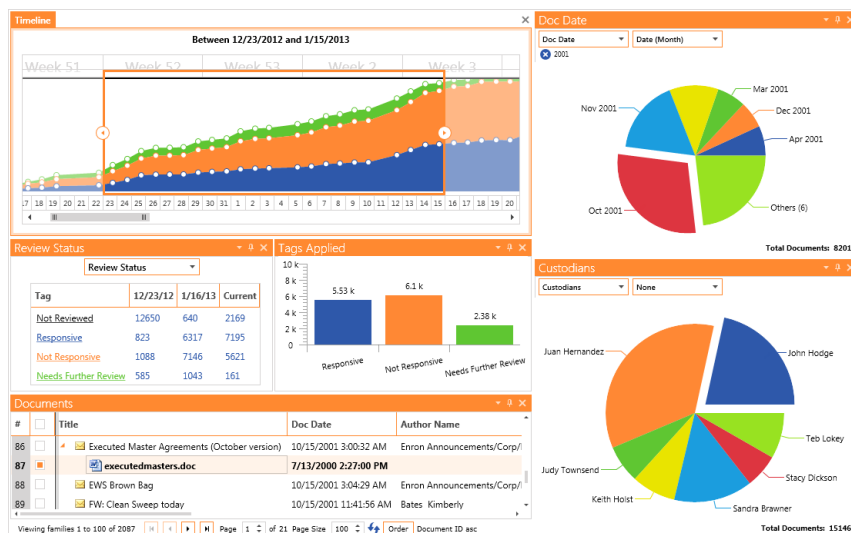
Timeline

Between 12/23/2012 and 1/15/2013

Week 51 Week 52 Week 53 Week 2 Week 3

17 18 19 20 21 22 23 24 25 26 27 28 29 30 31 1 2 3 4 5 6 7 8 9 10 11 12 13 14 15 16 17 18 19 20

Doc Date

Doc Date | Date (Month)

2001

Mar 2001
Nov 2001
Dec 2001
Apr 2001
Oct 2001
Others (6)

Total Documents: 8201

Review Status

Review Status

| Tag | 12/23/12 | 1/16/13 | Current |
|---|---|---|---|
| Not Reviewed | 12650 | 640 | 2169 |
| Responsive | 823 | 6317 | 7195 |
| Not Responsive | 1088 | 7146 | 5621 |
| Needs Further Review | 585 | 1043 | 161 |

Tags Applied

10 k
8 k
6 k
4 k
2 k
0

5.53 k
6.1 k
2.38 k

Responsive
Not Responsive
Needs Further Review

Custodians

Custodians | None

Juan Hernandez
John Hodge
Teb Lokey
Judy Townsend
Stacy Dickson
Keith Hoist
Sandra Brawner

Total Documents: 15146

Documents

| # | | Title | Doc Date | Author Name |
|---|---|---|---|---|
| 86 | | Executed Master Agreements (October version) | 10/15/2001 3:00:32 AM | Enron Announcements/Corp/ |
| 87 | | executedmasters.doc | 7/13/2000 2:27:00 PM | |
| 88 | | EWS Brown Bag | 10/15/2001 3:04:49 AM | Enron Announcements/Corp/ |
| 89 | | FW: Clean Sweep today | 10/15/2001 3:51:40 AM | Bates Kimberly |

Viewing families 1 to 100 of 2087 Page 1 of 21 Page Size 100 Order Document ID asc